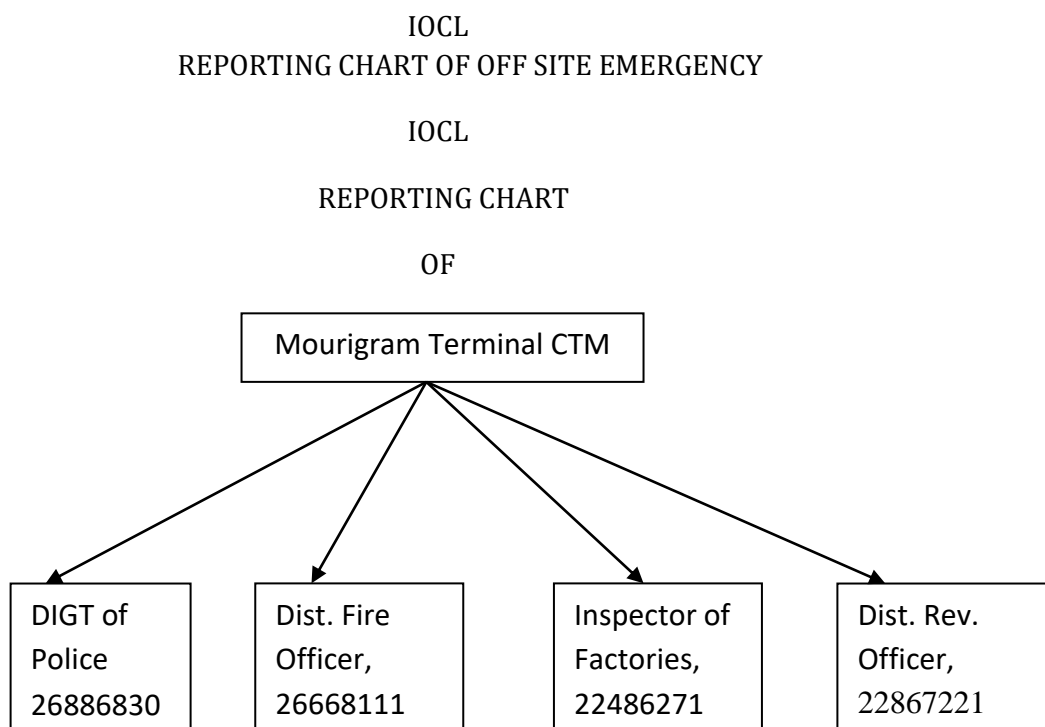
IOCL
REPORTING CHART OF OFF SITE EMERGENCY

IOCL

REPORTING CHART

OF

Mourigram Terminal CTM

DIGT of Police 26886830

Dist. Fire Officer, 26668111

Inspector of Factories, 22486271

Dist. Rev. Officer, 22867221